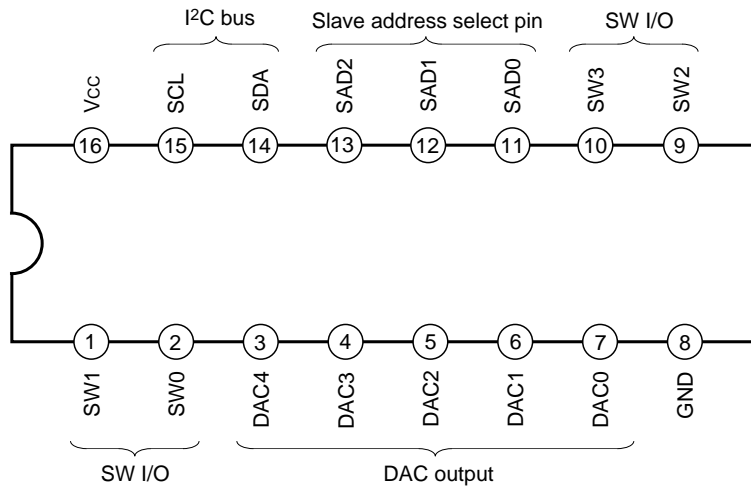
$I^2C$ bus

Slave address select pin

SW I/O

VCC

SCL

SDA

SAD2

SAD1

SAD0

SW3

SW2

16

15

14

13

12

11

10

9

1

2

3

4

5

6

7

8

SW1

SW0

DAC4

DAC3

DAC2

DAC1

DAC0

GND

SW I/O

DAC output